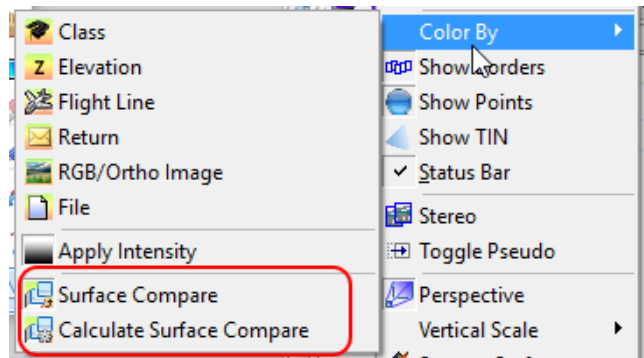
Class
Elevation
Flight Line
Return
RGB/Ortho Image
File
Apply Intensity
Surface Compare
Calculate Surface Compare

Color By
Show Borders
Show Points
Show TIN
Status Bar
Stereo
Toggle Pseudo
Perspective
Vertical Scale